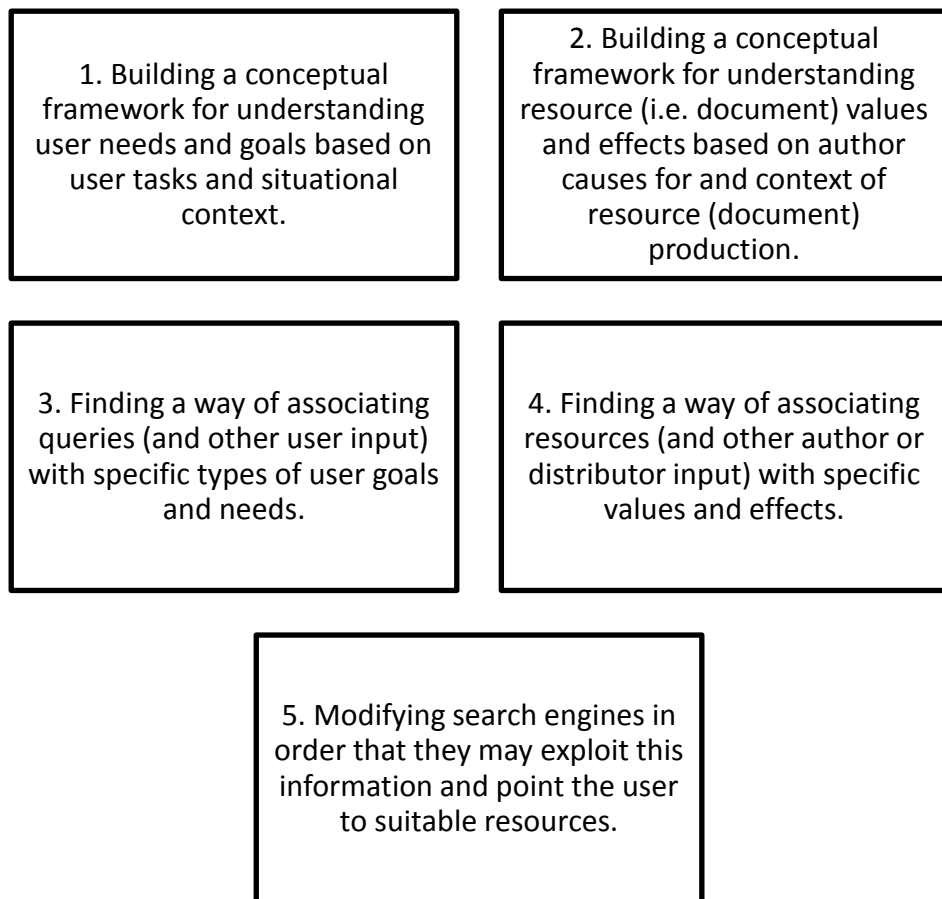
1. Building a conceptual framework for understanding user needs and goals based on user tasks and situational context.

2. Building a conceptual framework for understanding resource (i.e. document) values and effects based on author causes for and context of resource (document) production.

3. Finding a way of associating queries (and other user input) with specific types of user goals and needs.

4. Finding a way of associating resources (and other author or distributor input) with specific values and effects.

5. Modifying search engines in order that they may exploit this information and point the user to suitable resources.